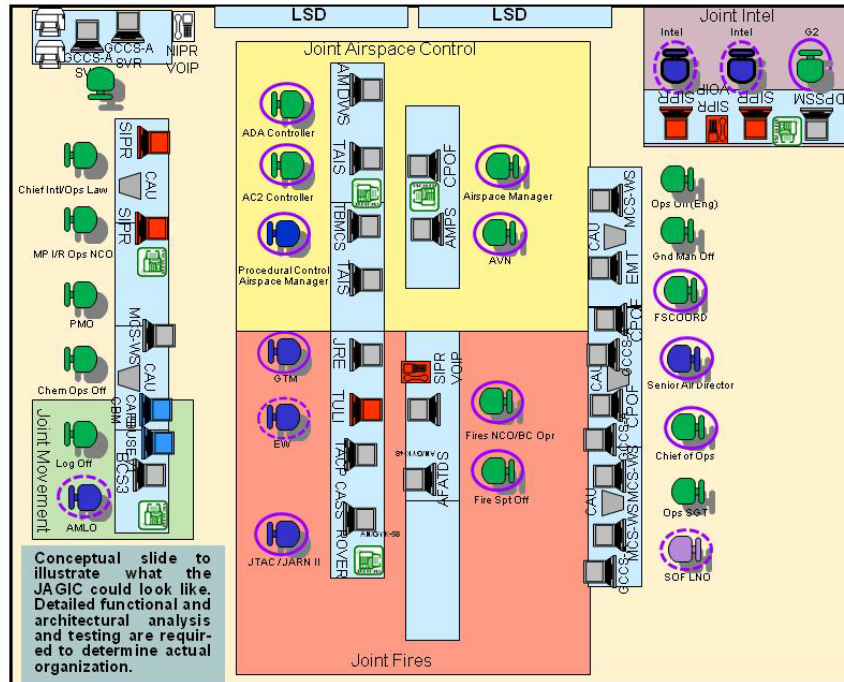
LSD
LSD
GCCS-A SVR
GCCS-A SVR
NIPR VOIP
Joint Intel
Intel
Intel
G2
SIPR
SIPR VOIP
SIPR
DPSSM
Joint Airspace Control
AMDWS
TAIS
TBMCS
TAIS
CPOF
AMPS
ADA Controller
AC2 Controller
Procedural Control Airspace Manager
Airspace Manager
AVN
SIPR
CAU
SIPR
Chief Intl/Ops Law
MP I/R Ops NCO
PMO
Chem Ops Off
MCS-WS
CAU
CBM
CARGO/USE
BCS3
Joint Movement
Log Off
AMLO
CAU
MCS-WS
EMT
CPOF
GCCS-A
CAU
CPOF
GCCS-A
MCS-WS
MCS-WS
CAU
MCS-WS
GCCS-A
Ops Off (Eng)
Gnd Man Off
FSCOORD
Senior Air Director
Chief of Ops
Ops SGT
SOF LNO
JRE
TULI
IACP
CASS
ROVER
SIPR VOIP
AFATDS
GTM
EW
JTAC / JARN II
Fires NCO/BC Opr
Fire Spt Off
Joint Fires
Conceptual slide to illustrate what the JAGIC could look like. Detailed functional and architectural analysis and testing are required to determine actual organization.